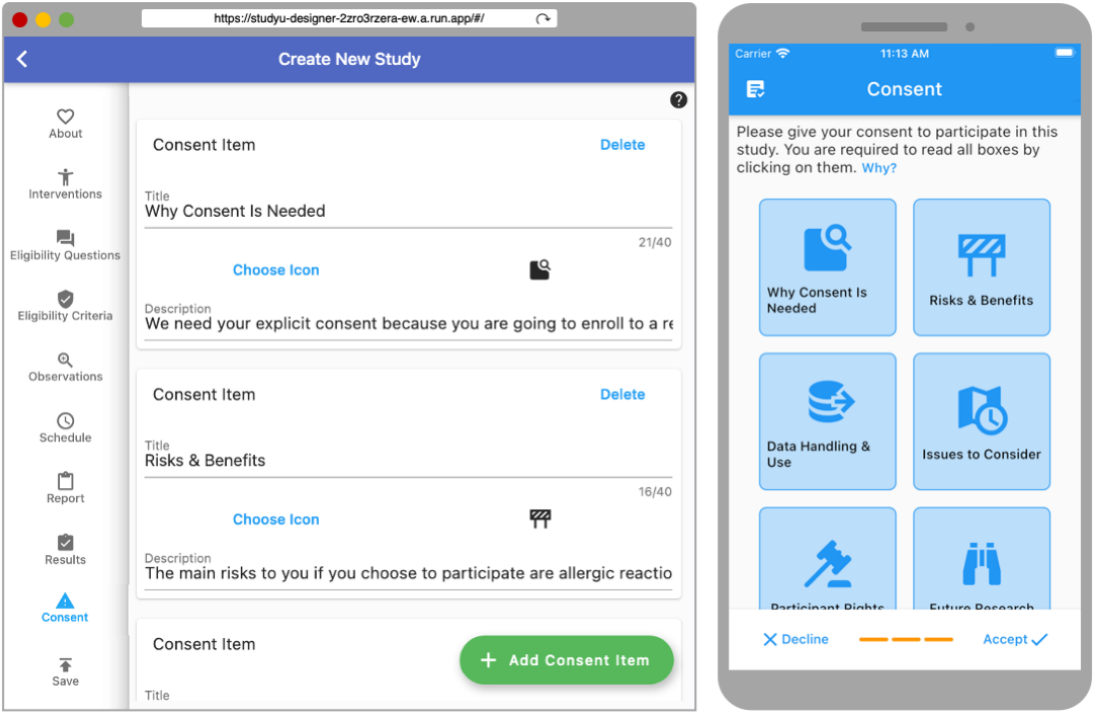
https://studyu-designer-2zro3rzera-ew.a.run.app/#/

Create New Study

About

Interventions

Eligibility Questions

Eligibility Criteria

Observations

Schedule

Report

Results

Consent

Save

Consent Item

Delete

Title
Why Consent Is Needed

21/40

Choose Icon

Description
We need your explicit consent because you are going to enroll to a re

Consent Item

Delete

Title
Risks & Benefits

16/40

Choose Icon

Description
The main risks to you if you choose to participate are allergic reactio

Consent Item

Title

+ Add Consent Item

Carrier

11:13 AM

Consent

Please give your consent to participate in this study. You are required to read all boxes by clicking on them. Why?

Why Consent Is Needed

Risks & Benefits

Data Handling & Use

Issues to Consider

Participant Rights

Future Research

Decline

Accept